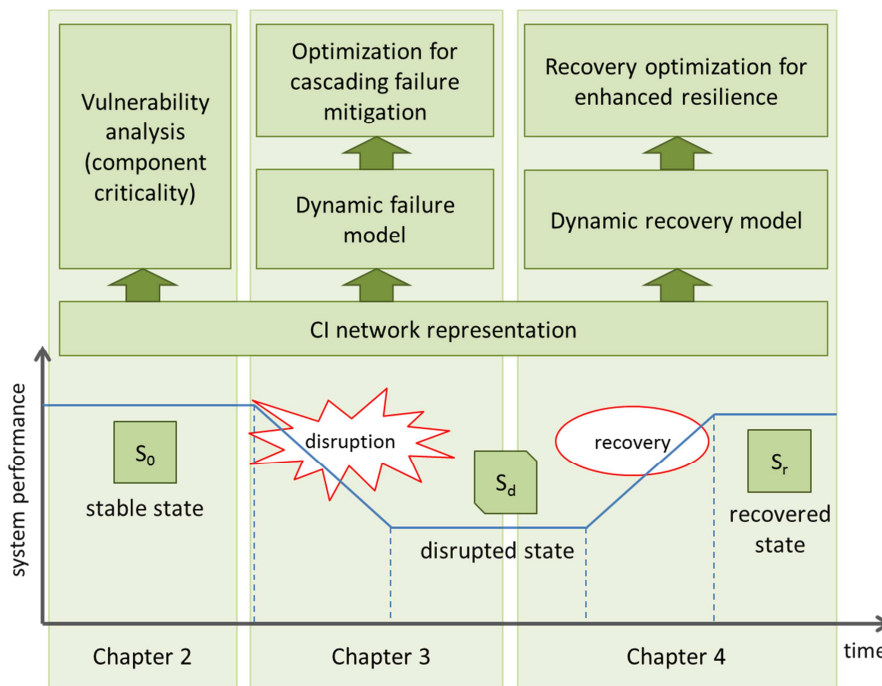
Vulnerability analysis (component criticality)

Optimization for cascading failure mitigation

Dynamic failure model

Recovery optimization for enhanced resilience

Dynamic recovery model

CI network representation

system performance

$S_0$

stable state

disruption

$S_d$

disrupted state

recovery

$S_r$

recovered state

Chapter 2

Chapter 3

Chapter 4

time